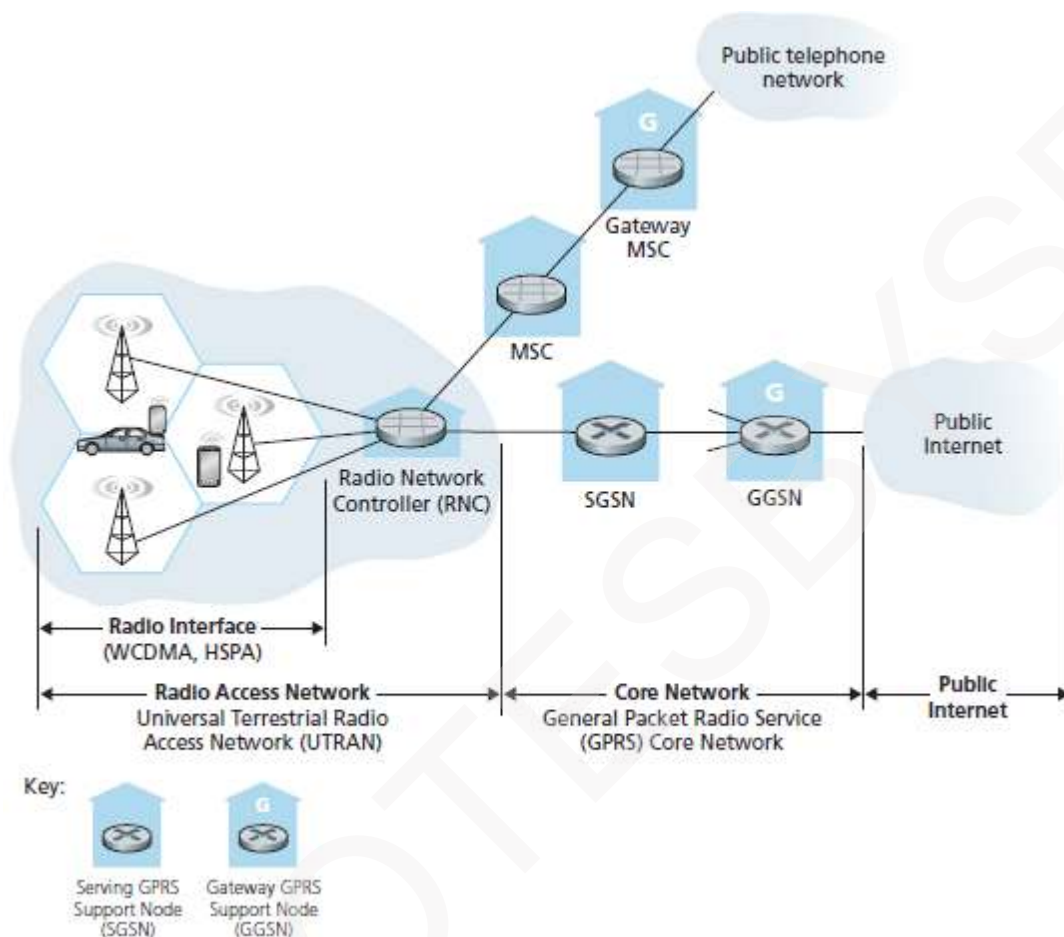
Public telephone network

G

Gateway MSC

MSC

G

Public Internet

Radio Network Controller (RNC)

SGSN

GGSN

Radio Interface (WCDMA, HSPA)

Radio Access Network
Universal Terrestrial Radio Access Network (UTRAN)

Core Network
General Packet Radio Service (GPRS) Core Network

Public Internet

Key:

G

Serving GPRS Support Node (SGSN)

Gateway GPRS Support Node (GGSN)